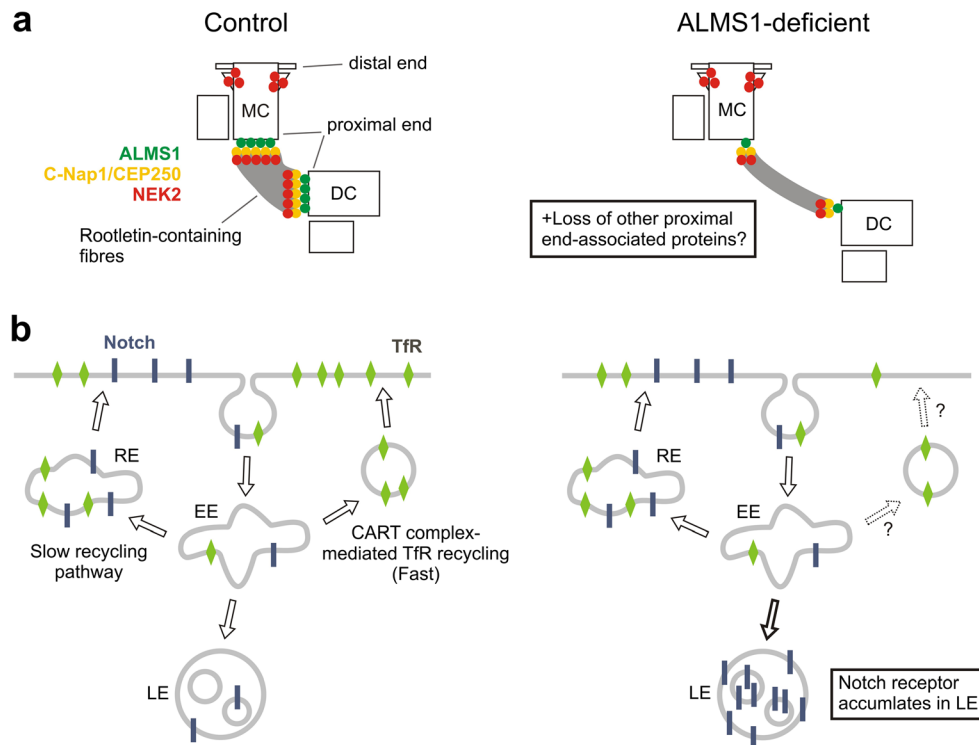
a

Control

distal end

MC

proximal end

ALMS1
C-Nap1/CEP250
NEK2

DC

Rootletin-containing fibres

ALMS1-deficient

MC

+Loss of other proximal end-associated proteins?

DC

b

Notch

TfR

RE

EE

Slow recycling pathway

CART complex-mediated TfR recycling (Fast)

LE

RE

EE

?

?

LE

Notch receptor accumlates in LE